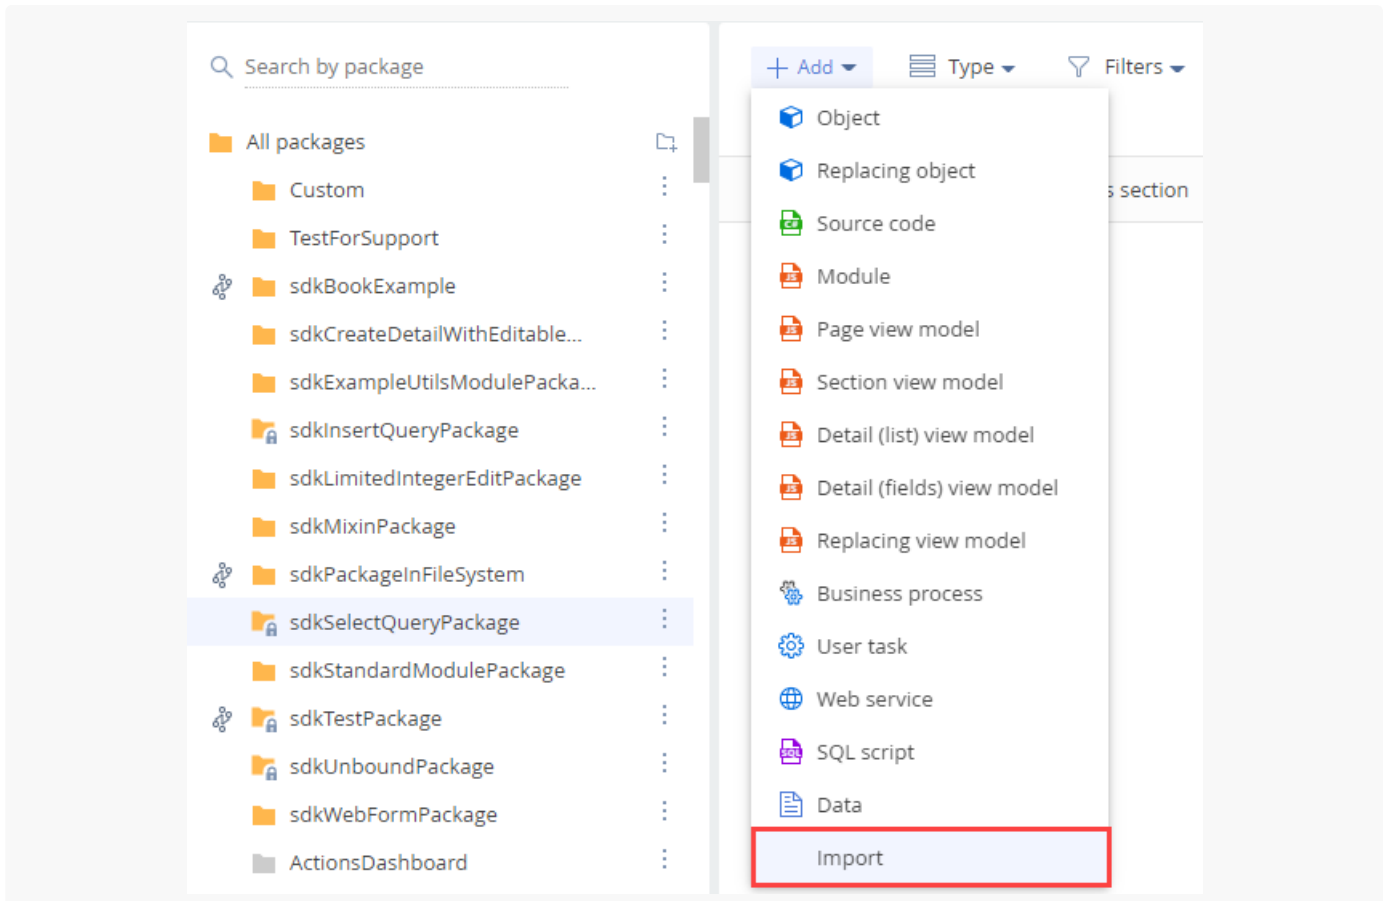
Search by package

All packages
Custom
TestForSupport
sdkBookExample
sdkCreateDetailWithEditable...
sdkExampleUtilsModulePacka...
sdkInsertQueryPackage
sdkLimitedIntegerEditPackage
sdkMixinPackage
sdkPackageInFileSystem
sdkSelectQueryPackage
sdkStandardModulePackage
sdkTestPackage
sdkUnboundPackage
sdkWebFormPackage
ActionsDashboard

+ Add
Type
Filters
s section

Object
Replacing object
Source code
Module
Page view model
Section view model
Detail (list) view model
Detail (fields) view model
Replacing view model
Business process
User task
Web service
SQL script
Data
Import